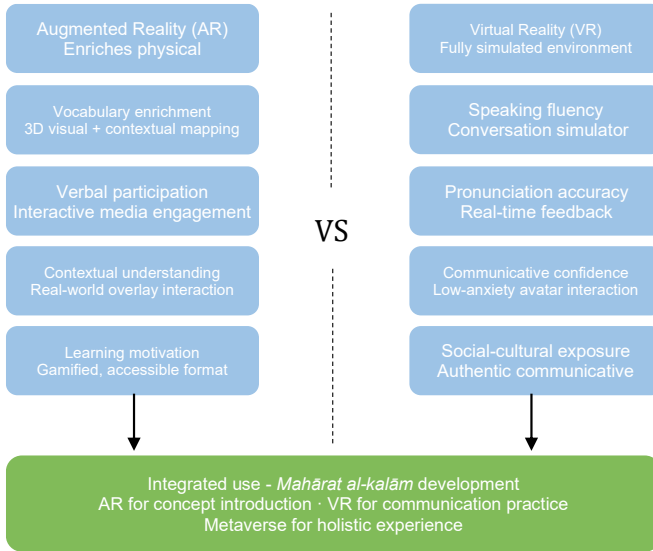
Augmented Reality (AR)
Enriches physical

Vocabulary enrichment
3D visual + contextual mapping

Verbal participation
Interactive media engagement

Contextual understanding
Real-world overlay interaction

Learning motivation
Gamified, accessible format

VS

Virtual Reality (VR)
Fully simulated environment

Speaking fluency
Conversation simulator

Pronunciation accuracy
Real-time feedback

Communicative confidence
Low-anxiety avatar interaction

Social-cultural exposure
Authentic communicative

Integrated use - *Mahārat al-kalām* development
AR for concept introduction · VR for communication practice
Metaverse for holistic experience